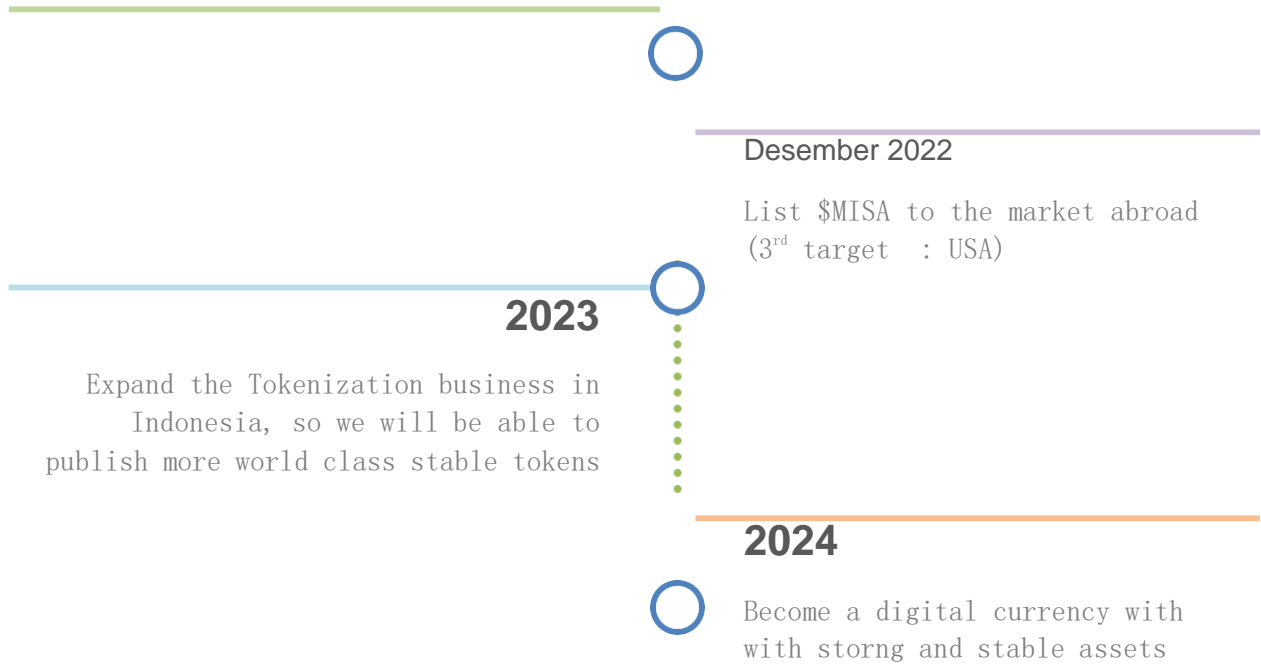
Desember 2022

List \$MISA to the market abroad ($3^{rd}$ target : USA)

2023

Expand the Tokenization business in Indonesia, so we will be able to publish more world class stable tokens

2024

Become a digital currency with with storng and stable assets